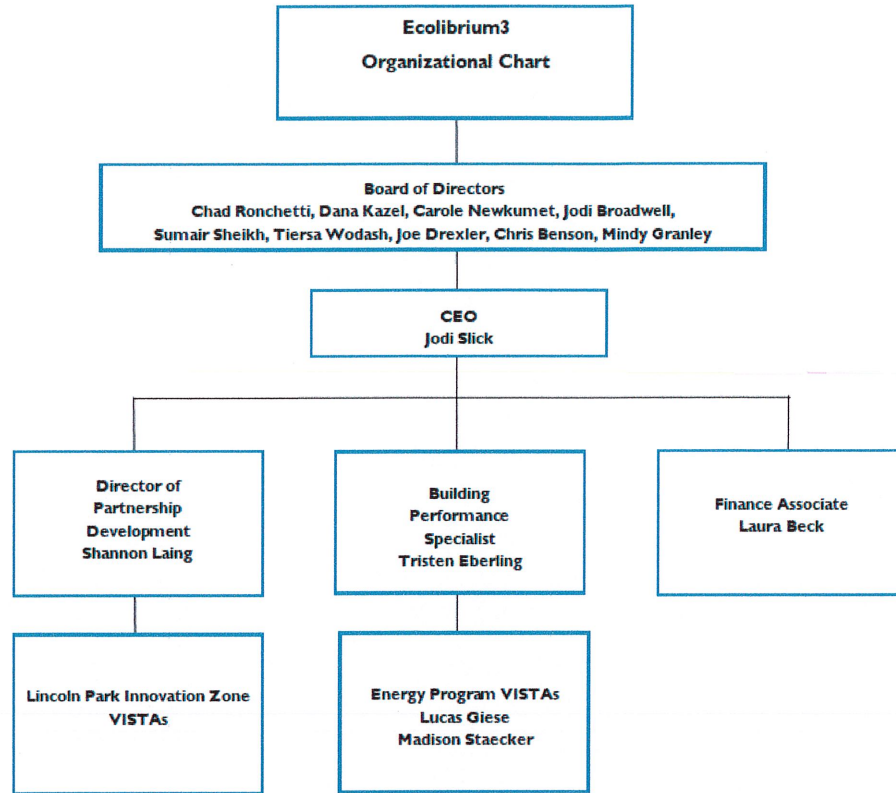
Ecolibrium3
Organizational Chart

Board of Directors
Chad Ronchetti, Dana Kazel, Carole Newkumet, Jodi Broadwell, Sumair Sheikh, Tiersa Wodash, Joe Drexler, Chris Benson, Mindy Granley

CEO
Jodi Slick

Director of Partnership Development
Shannon Laing

Building Performance Specialist
Tristen Eberling

Finance Associate
Laura Beck

Lincoln Park Innovation Zone VISTAs

Energy Program VISTAs
Lucas Giese
Madison Staecker